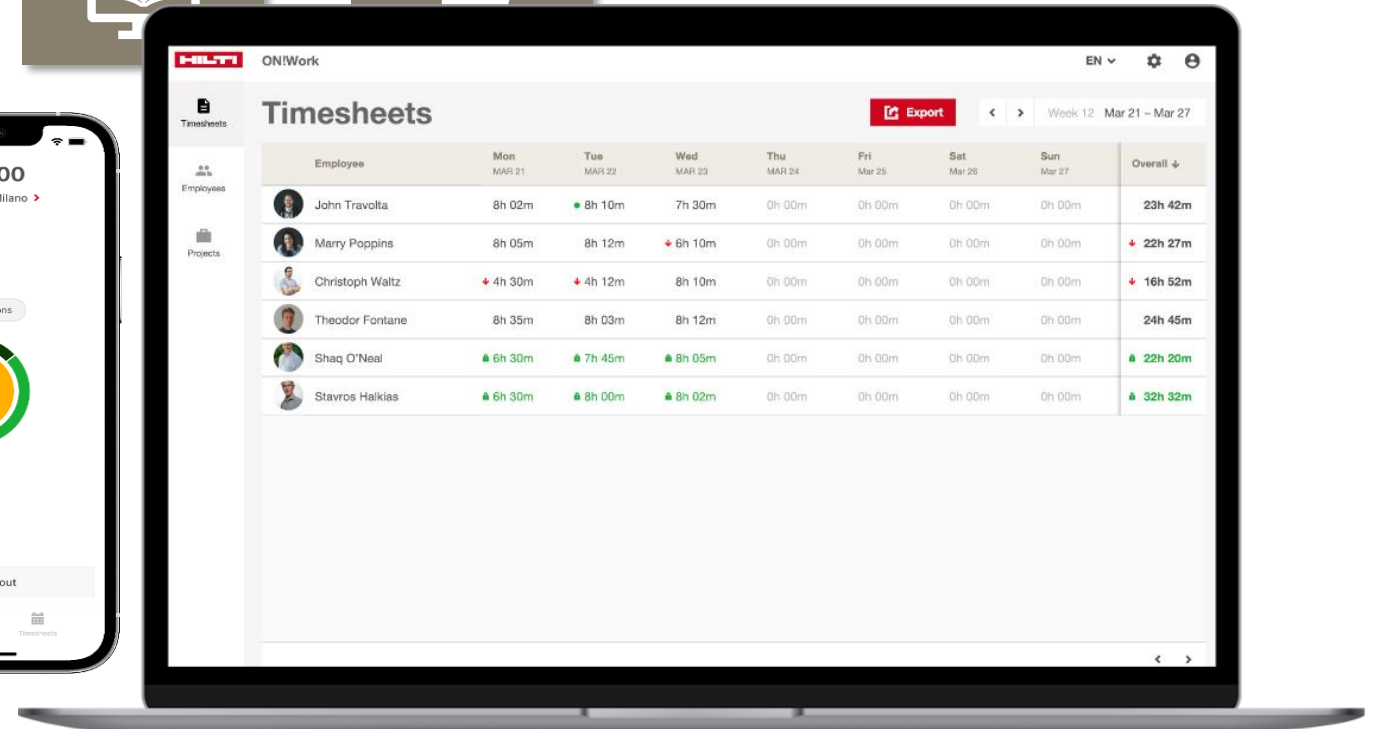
HILTI ON!Work

EN

Timesheets

Employees

Projects

Timesheets

Export

Week 12 Mar 21 – Mar 27

| Employee | Mon MAR 21 | Tue MAR 22 | Wed MAR 23 | Thu MAR 24 | Fri Mar 25 | Sat Mar 26 | Sun Mar 27 | Overall |
|---|---|---|---|---|---|---|---|---|
| John Travolta | 8h 02m | 8h 10m | 7h 30m | 0h 00m | 0h 00m | 0h 00m | 0h 00m | 23h 42m |
| Marry Poppins | 8h 05m | 8h 12m | 6h 10m | 0h 00m | 0h 00m | 0h 00m | 0h 00m | 22h 27m |
| Christoph Waltz | 4h 30m | 4h 12m | 8h 10m | 0h 00m | 0h 00m | 0h 00m | 0h 00m | 16h 52m |
| Theodor Fontane | 8h 35m | 8h 03m | 8h 12m | 0h 00m | 0h 00m | 0h 00m | 0h 00m | 24h 45m |
| Shaq O'Neal | 6h 30m | 7h 45m | 8h 05m | 0h 00m | 0h 00m | 0h 00m | 0h 00m | 22h 20m |
| Stavros Halkias | 6h 30m | 8h 00m | 8h 02m | 0h 00m | 0h 00m | 0h 00m | 0h 00m | 32h 32m |

00
ilano
ons
out
Timesheets